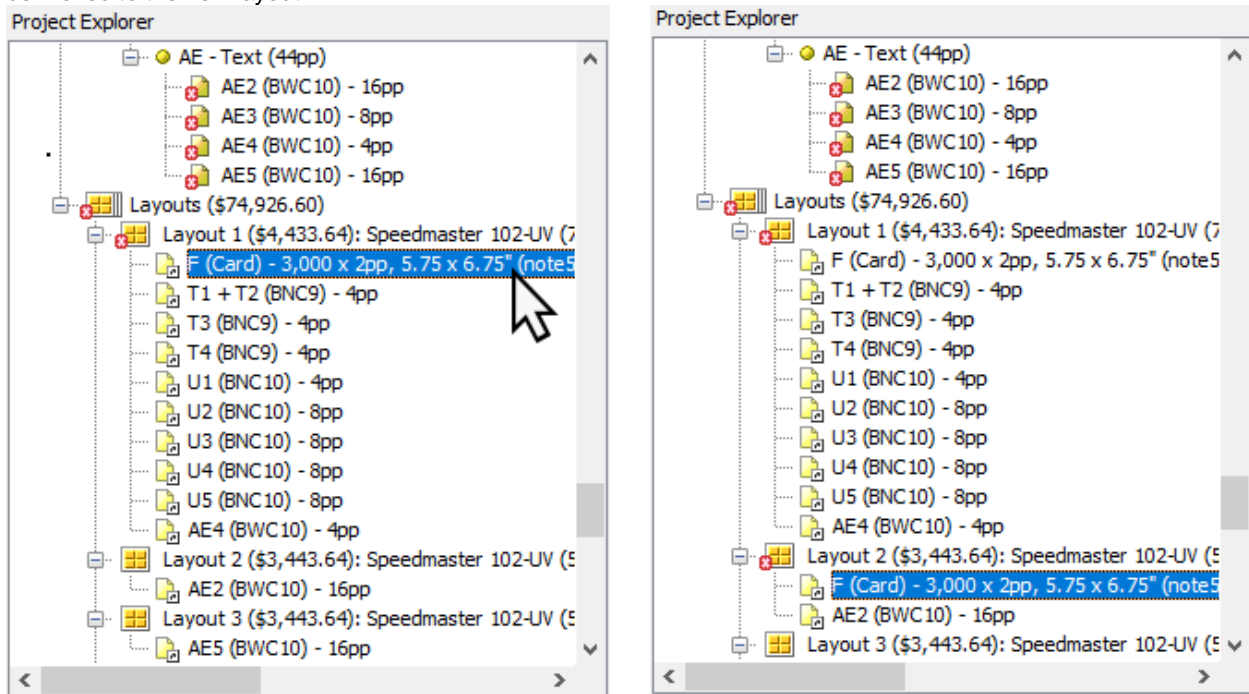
Project Explorer

AE - Text (44pp)
AE2 (BWC10) - 16pp
AE3 (BWC10) - 8pp
AE4 (BWC10) - 4pp
AE5 (BWC10) - 16pp
Layouts ($74,926.60)
Layout 1 ($4,433.64): Speedmaster 102-UV (7
F (Card) - 3,000 x 2pp, 5.75 x 6.75" (note5
T1 + T2 (BNC9) - 4pp
T3 (BNC9) - 4pp
T4 (BNC9) - 4pp
U1 (BNC10) - 4pp
U2 (BNC10) - 8pp
U3 (BNC10) - 8pp
U4 (BNC10) - 8pp
U5 (BNC10) - 8pp
AE4 (BWC10) - 4pp
Layout 2 ($3,443.64): Speedmaster 102-UV (5
AE2 (BWC10) - 16pp
Layout 3 ($3,443.64): Speedmaster 102-UV (5
AE5 (BWC10) - 16pp

Project Explorer

AE - Text (44pp)
AE2 (BWC10) - 16pp
AE3 (BWC10) - 8pp
AE4 (BWC10) - 4pp
AE5 (BWC10) - 16pp
Layouts ($74,926.60)
Layout 1 ($4,433.64): Speedmaster 102-UV (7
F (Card) - 3,000 x 2pp, 5.75 x 6.75" (note5
T1 + T2 (BNC9) - 4pp
T3 (BNC9) - 4pp
T4 (BNC9) - 4pp
U1 (BNC10) - 4pp
U2 (BNC10) - 8pp
U3 (BNC10) - 8pp
U4 (BNC10) - 8pp
U5 (BNC10) - 8pp
AE4 (BWC10) - 4pp
Layout 2 ($3,443.64): Speedmaster 102-UV (5
F (Card) - 3,000 x 2pp, 5.75 x 6.75" (note5
AE2 (BWC10) - 16pp
Layout 3 ($3,443.64): Speedmaster 102-UV (5